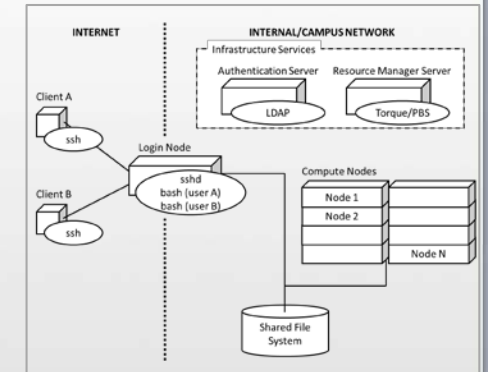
INTERNET

INTERNAL/CAMPUS NETWORK

Infrastructure Services

Authentication Server

LDAP

Resource Manager Server

Torque/PBS

Client A

ssh

Login Node

sshd
bash (user A)
bash (user B)

Client B

ssh

Compute Nodes

Node 1

Node 2

Node N

Shared File System